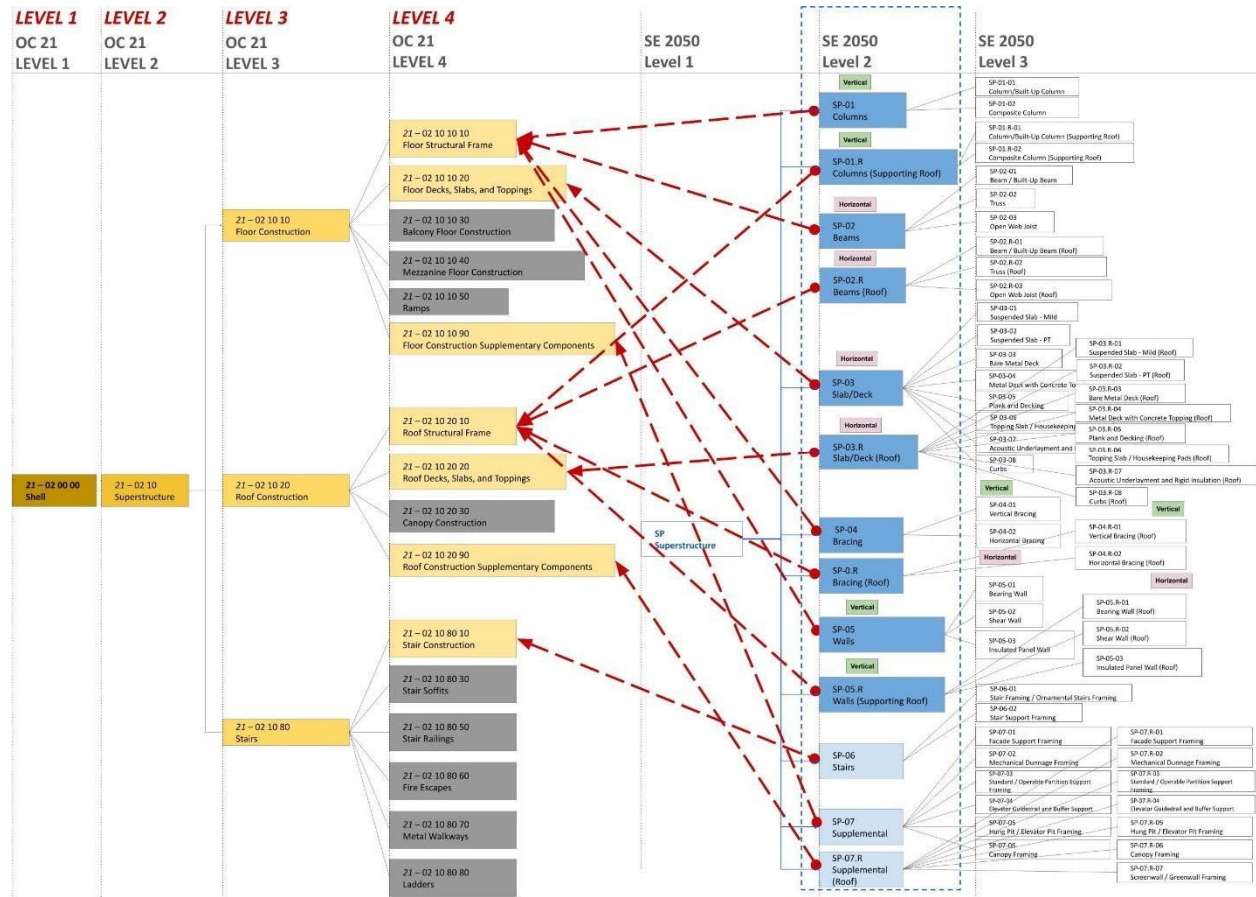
LEVEL 1
OC 21
LEVEL 1

LEVEL 2
OC 21
LEVEL 2

LEVEL 3
OC 21
LEVEL 3

LEVEL 4
OC 21
LEVEL 4

SE 2050
Level 1

SE 2050
Level 2

SE 2050
Level 3

21 – 02 00 00
Shell

21 – 02 10
Superstructure

21 – 02 10 10
Floor Construction

21 – 02 10 20
Roof Construction

21 – 02 10 80
Stairs

21 – 02 10 10 10
Floor Structural Frame

21 – 02 10 10 20
Floor Decks, Slabs, and Toppings

21 – 02 10 10 30
Balcony Floor Construction

21 – 02 10 10 40
Mezzanine Floor Construction

21 – 02 10 10 50
Ramps

21 – 02 10 10 90
Floor Construction Supplementary Components

21 – 02 10 20 10
Roof Structural Frame

21 – 02 10 20 20
Roof Decks, Slabs, and Toppings

21 – 02 10 20 30
Canopy Construction

21 – 02 10 20 90
Roof Construction Supplementary Components

21 – 02 10 80 10
Stair Construction

21 – 02 10 80 30
Stair Soffits

21 – 02 10 80 50
Stair Railings

21 – 02 10 80 60
Fire Escapes

21 – 02 10 80 70
Metal Walkways

21 – 02 10 80 80
Ladders

SP
Superstructure

Vertical
SP-01
Columns

Vertical
SP-01.R
Columns (Supporting Roof)

Horizontal
SP-02
Beams

Horizontal
SP-02.R
Beams (Roof)

Horizontal
SP-03
Slab/Deck

Horizontal
SP-03.R
Slab/Deck (Roof)

SP-04
Bracing

SP-0.R
Bracing (Roof)

Vertical
SP-05
Walls

Vertical
SP-05.R
Walls (Supporting Roof)

SP-06
Stairs

SP-07
Supplemental

SP-07.R
Supplemental (Roof)

SP-01-01
Column/Built-Up Column
SP-01-02
Composite Column
SP-01.R-01
Column/Built-Up Column (Supporting Roof)
SP-01.R-02
Composite Column (Supporting Roof)
SP-02-01
Beam / Built-Up Beam
SP-02-02
Truss
SP-02-03
Open Web Joist
SP-02.R-01
Beam / Built-Up Beam (Roof)
SP-02.R-02
Truss (Roof)
SP-02.R-03
Open Web Joist (Roof)
SP-03-01
Suspended Slab - Mild
SP-03-02
Suspended Slab - PT
SP-03-03
Bare Metal Deck
SP-03-04
Metal Deck with Concrete To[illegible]
SP-03-05
Plank and Decking
SP-03-06
Topping Slab / Housekeeping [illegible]
SP-03-07
Acoustic Underlayment and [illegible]
SP-03-08
Curbs
SP-03.R-01
Suspended Slab - Mild (Roof)
SP-03.R-02
Suspended Slab - PT (Roof)
SP-03.R-03
Bare Metal Deck (Roof)
SP-03.R-04
Metal Deck with Concrete Topping (Roof)
SP-03.R-05
Plank and Decking (Roof)
SP-03.R-06
Topping Slab / Housekeeping Pads (Roof)
SP-03.R-07
Acoustic Underlayment and Rigid Insulation (Roof)
SP-03.R-08
Curbs (Roof)
Vertical
SP-04-01
Vertical Bracing
SP-04-02
Horizontal Bracing
Vertical
SP-04.R-01
Vertical Bracing (Roof)
Horizontal
SP-04.R-02
Horizontal Bracing (Roof)
Horizontal
SP-05-01
Bearing Wall
SP-05-02
Shear Wall
SP-05-03
Insulated Panel Wall
SP-05.R-01
Bearing Wall (Roof)
SP-05.R-02
Shear Wall (Roof)
SP-05-03
Insulated Panel Wall (Roof)
SP-06-01
Stair Framing / Ornamental Stairs Framing
SP-06-02
Stair Support Framing
SP-07-01
Facade Support Framing
SP-07-02
Mechanical Dunnage Framing
SP-07-03
Standard / Operable Partition Support Framing
SP-07-04
Elevator Guiderail and Buffer Support
SP-07-05
Hung Pit / Elevator Pit Framing
SP-07-06
Canopy Framing
SP-07.R-01
Facade Support Framing
SP-07.R-02
Mechanical Dunnage Framing
SP-07.R-03
Standard / Operable Partition Support Framing
SP-07.R-04
Elevator Guiderail and Buffer Support
SP-07.R-05
Hung Pit / Elevator Pit Framing
SP-07.R-06
Canopy Framing
SP-07.R-07
Screenwall / Greenwall Framing